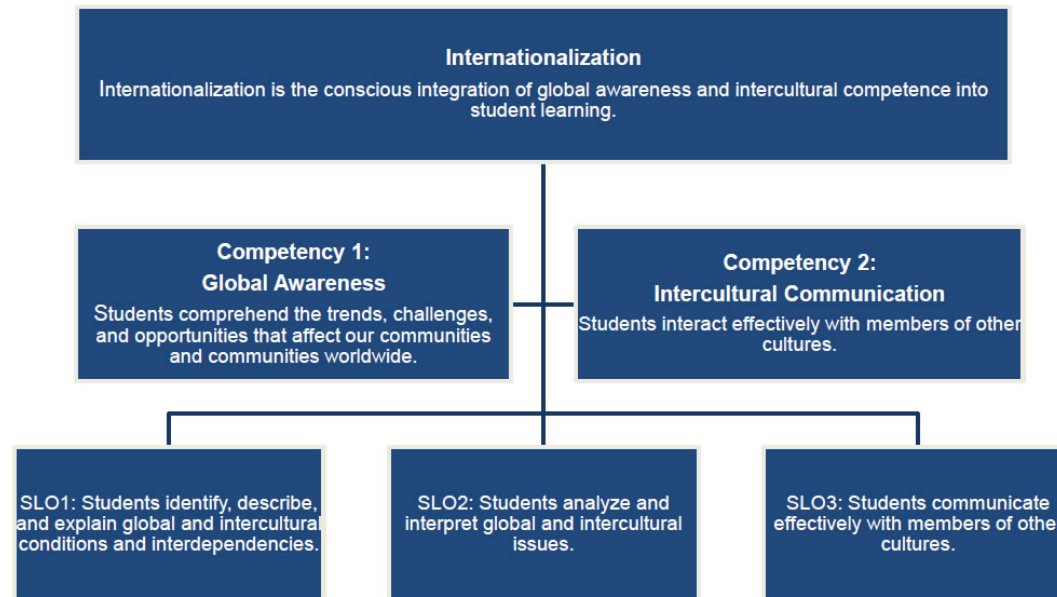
Internationalization
Internationalization is the conscious integration of global awareness and intercultural competence into student learning.

Competency 1:
Global Awareness
Students comprehend the trends, challenges, and opportunities that affect our communities and communities worldwide.

Competency 2:
Intercultural Communication
Students interact effectively with members of other cultures.

SLO1: Students identify, describe, and explain global and intercultural conditions and interdependencies.

SLO2: Students analyze and interpret global and intercultural issues.

SLO3: Students communicate effectively with members of othe cultures.